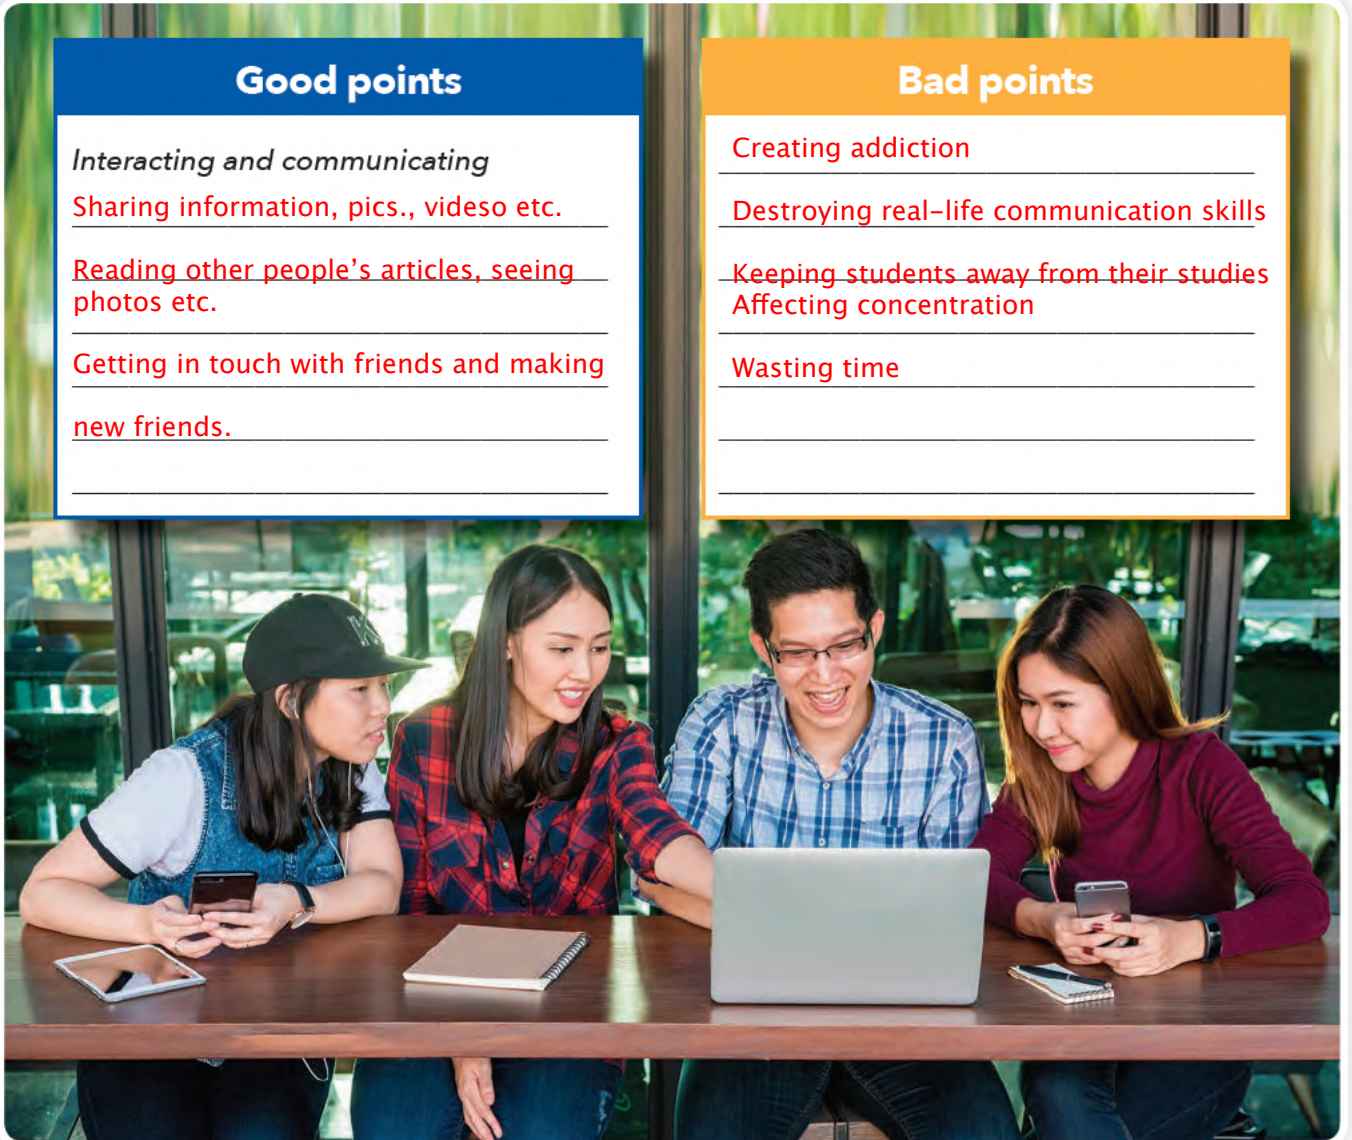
Good points

Interacting and communicating
Sharing information, pics., videso etc.
Reading other people's articles, seeing photos etc.
Getting in touch with friends and making
new friends.

Bad points

Creating addiction
Destroying real-life communication skills
Keeping students away from their studies
Affecting concentration
Wasting time